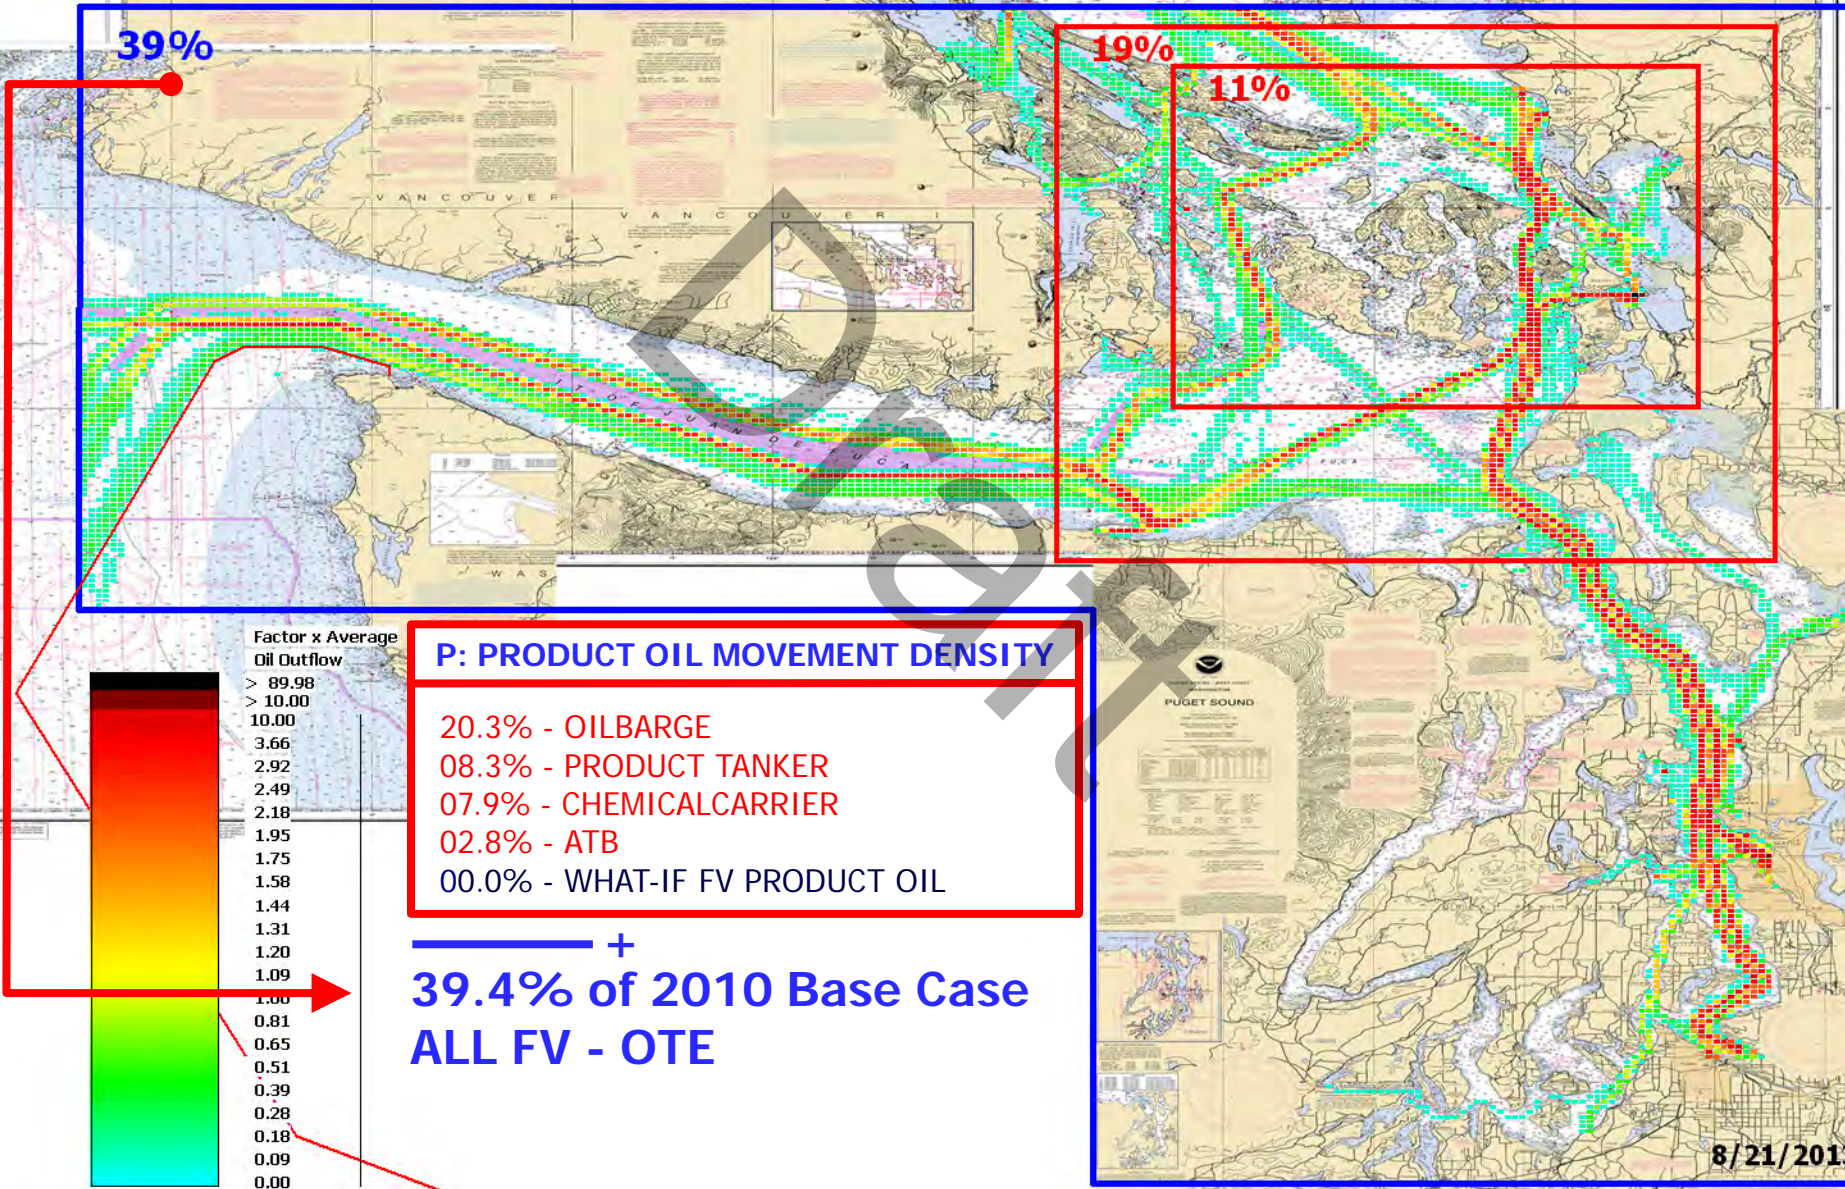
39%

19%

11%

Draft

Factor x Average Oil Outflow

> 89.98
> 10.00
10.00
3.66
2.92
2.49
2.18
1.95
1.75
1.58
1.44
1.31
1.20
1.09
1.00
0.81
0.65
0.51
0.39
0.28
0.18
0.09
0.00

P: PRODUCT OIL MOVEMENT DENSITY

20.3% - OILBARGE
08.3% - PRODUCT TANKER
07.9% - CHEMICALCARRIER
02.8% - ATB
00.0% - WHAT-IF FV PRODUCT OIL

+

39.4% of 2010 Base Case
ALL FV - OTE

PUGET SOUND

8/21/201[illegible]